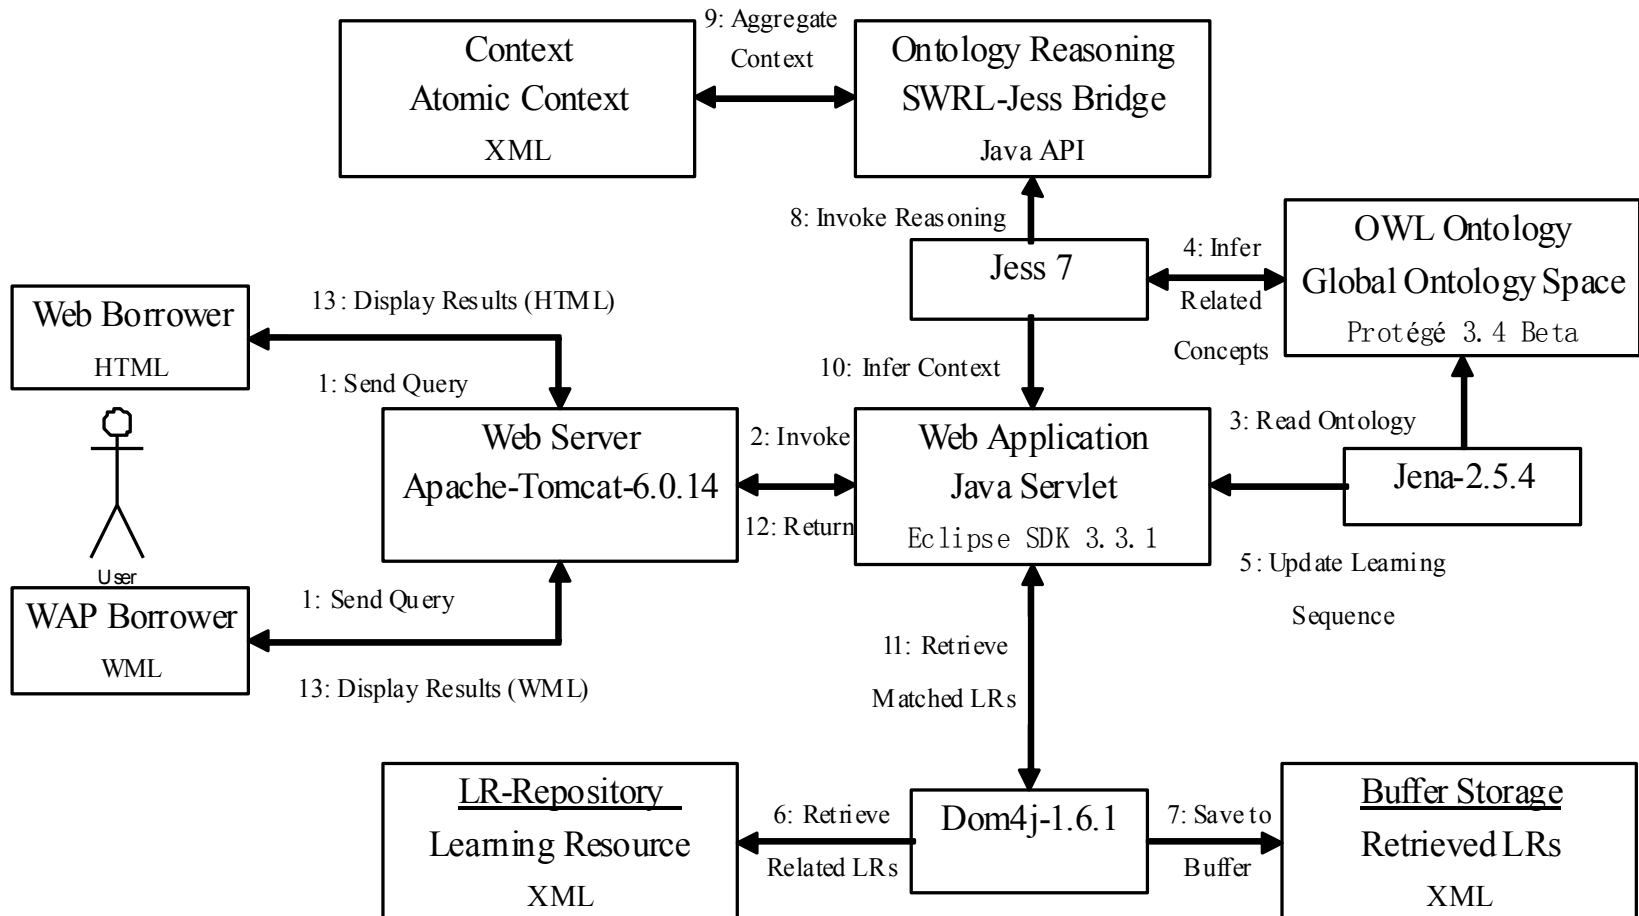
9: Aggregate Context

Context
Atomic Context
XML

Ontology Reasoning
SWRL-Jess Bridge
Java API

8: Invoke Reasoning

Jess 7

4: Infer Related Concepts

OWL Ontology
Global Ontology Space
Protégé 3.4 Beta

Web Borrower
HTML

13: Display Results (HTML)

1: Send Query

10: Infer Context

3: Read Ontology

User

Web Server
Apache-Tomcat-6.0.14

2: Invoke

12: Return

Web Application
Java Servlet
Eclipse SDK 3.3.1

Jena-2.5.4

5: Update Learning Sequence

WAP Borrower
WML

1: Send Query

13: Display Results (WML)

11: Retrieve Matched LRs

LR-Repository
Learning Resource
XML

6: Retrieve Related LRs

Dom4j-1.6.1

7: Save to Buffer

Buffer Storage
Retrieved LRs
XML